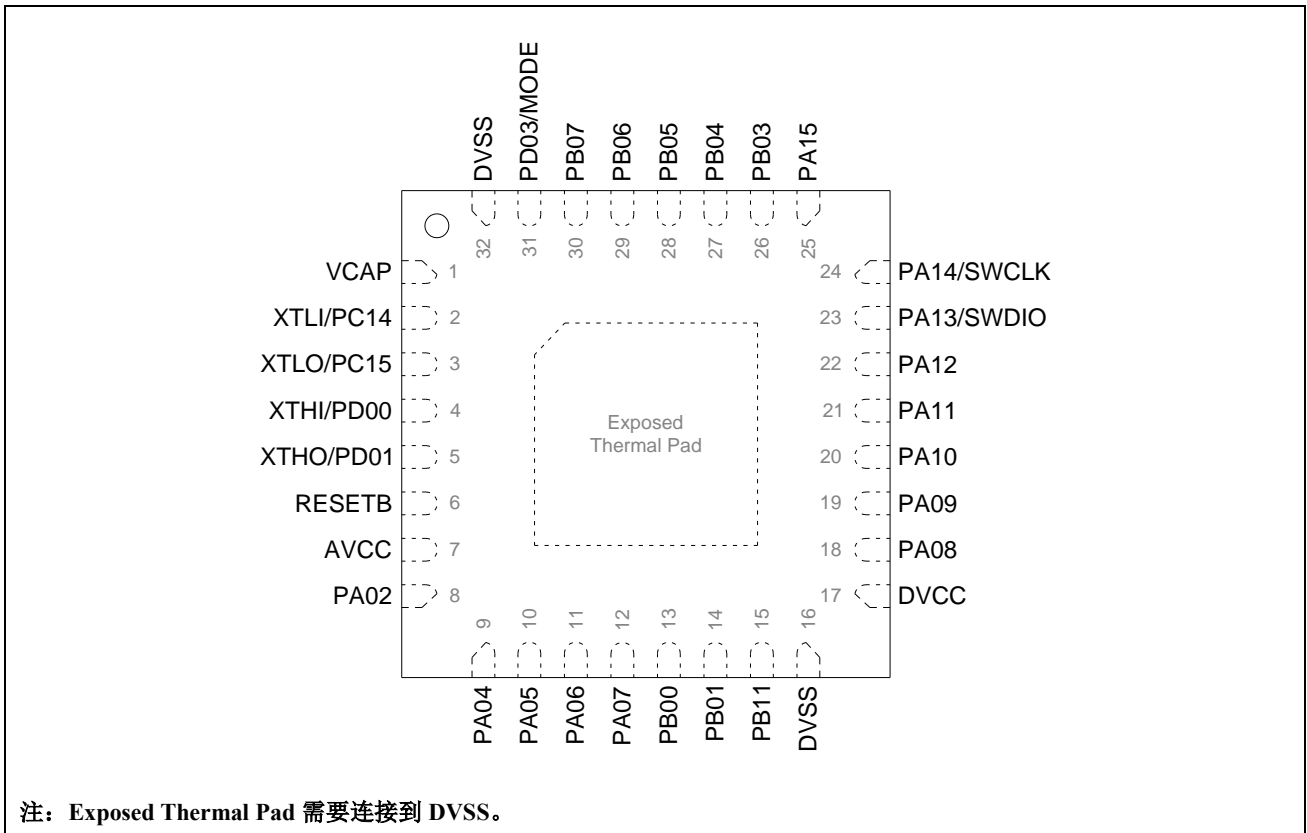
DVSS
PD03/MODE
PB07
PB06
PB05
PB04
PB03
PA15

32
31
30
29
28
27
26
25

VCAP 1
XTLI/PC14 2
XTLO/PC15 3
XTHI/PD00 4
XTHO/PD01 5
RESETB 6
AVCC 7
PA02 8

24 PA14/SWCLK
23 PA13/SWDIO
22 PA12
21 PA11
20 PA10
19 PA09
18 PA08
17 DVCC

Exposed Thermal Pad

9
10
11
12
13
14
15
16

PA04
PA05
PA06
PA07
PB00
PB01
PB11
DVSS

注：Exposed Thermal Pad 需要连接到 DVSS。